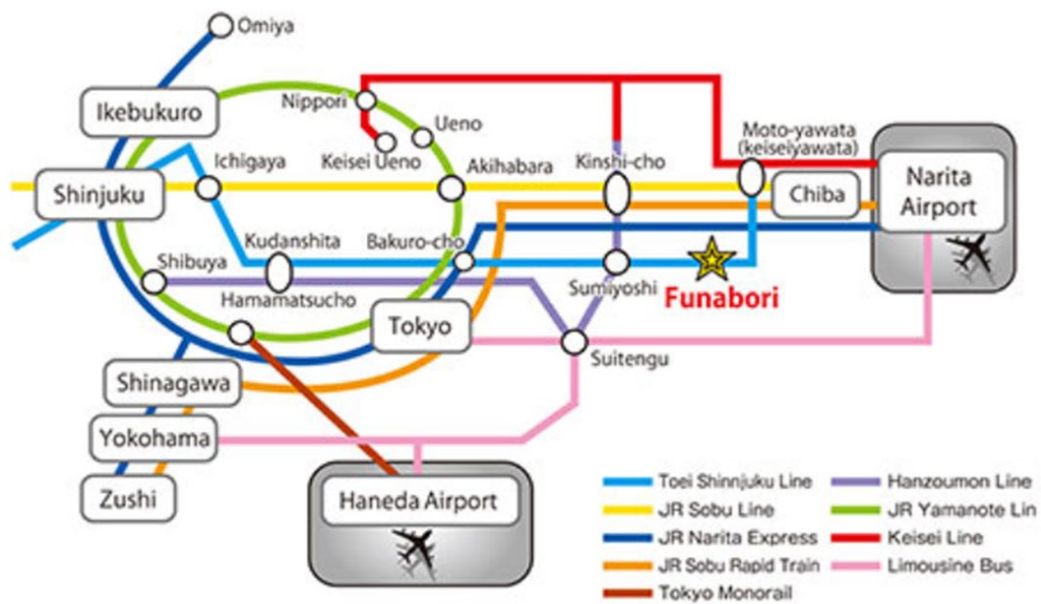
Omiya

Ikebukuro

Nippori

Ueno

Keisei Ueno

Moto-yawata (keiseiyawata)

Ichigaya

Akihabara

Kinshi-cho

Narita Airport

Shinjuku

Chiba

Kudanshita

Bakuro-cho

Shibuya

Sumiyoshi

Funabori

Hamamatsucho

Tokyo

Suitengu

Shinagawa

Yokohama

Zushi

Haneda Airport

| | |
|---|---|
| Toei Shinnjuku Line | Hanzoumon Line |
| JR Sobu Line | JR Yamanote Lin |
| JR Narita Express | Keisei Line |
| JR Sobu Rapid Train | Limousine Bus |
| Tokyo Monorail | |